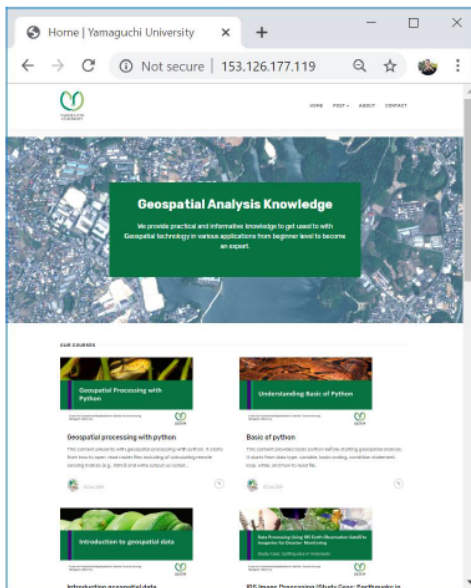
Home | Yamaguchi University
×
+
Not secure | 153.126.177.119

YAMAGUCHI UNIVERSITY

HOME POST ABOUT CONTACT

Geospatial Analysis Knowledge

We provide practical and informative knowledge to get used to with Geospatial technology in various applications from beginner level to become an expert.

OUR COURSES

Geospatial Processing with Python

Geospatial processing with python

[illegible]

Understanding Basic of Python

Basic of python

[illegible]

Introduction to geospatial data

Introduction geospatial data

Data Processing Using RS Earth Observation Satellite Imageries for Disaster Monitoring

RS Image Processing | Study Case: Earthquake in